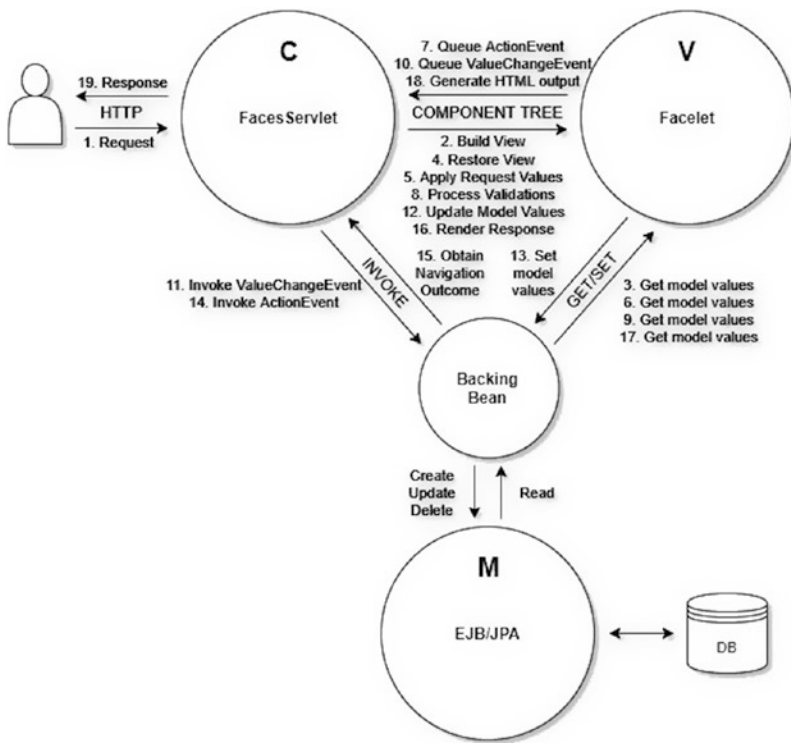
C

FacesServlet

19. Response

HTTP

1. Request

7. Queue ActionEvent
10. Queue ValueChangeEvent
18. Generate HTML output

COMPONENT TREE

2. Build View
4. Restore View
5. Apply Request Values
8. Process Validations
12. Update Model Values
16. Render Response

V

Facelet

11. Invoke ValueChangeEvent
14. Invoke ActionEvent

INVOKE

15. Obtain Navigation Outcome

13. Set model values

GET/SET

3. Get model values
6. Get model values
9. Get model values
17. Get model values

Backing Bean

Create
Update
Delete

Read

M

EJB/JPA

DB